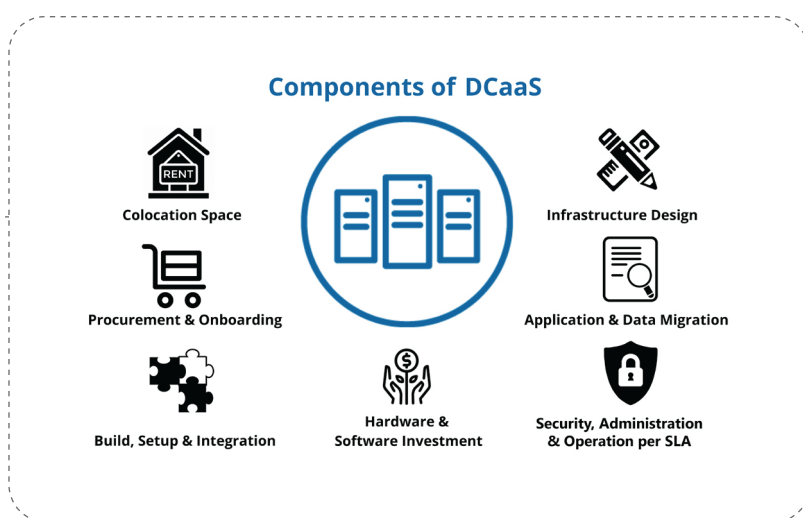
Components of DCaaS

RENT

Colocation Space

Infrastructure Design

Procurement & Onboarding

Application & Data Migration

Build, Setup & Integration

$

Hardware & Software Investment

Security, Administration & Operation per SLA